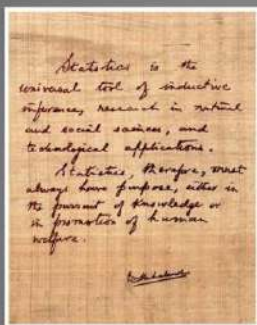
Statistics is the universal tool of inductive inference, research in natural and social sciences, and technological applications.

Statistics, therefore, must always have purpose, either in the pursuit of knowledge or in promotion of human welfare.

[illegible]